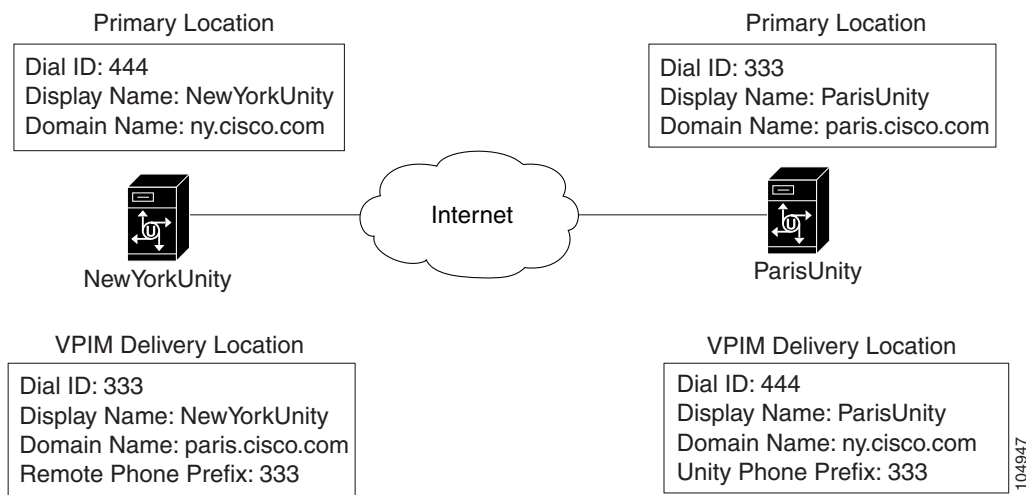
Primary Location

Dial ID: 444
Display Name: NewYorkUnity
Domain Name: ny.cisco.com

Primary Location

Dial ID: 333
Display Name: ParisUnity
Domain Name: paris.cisco.com

Internet

NewYorkUnity

ParisUnity

VPIM Delivery Location

Dial ID: 333
Display Name: NewYorkUnity
Domain Name: paris.cisco.com
Remote Phone Prefix: 333

VPIM Delivery Location

Dial ID: 444
Display Name: ParisUnity
Domain Name: ny.cisco.com
Unity Phone Prefix: 333

104947